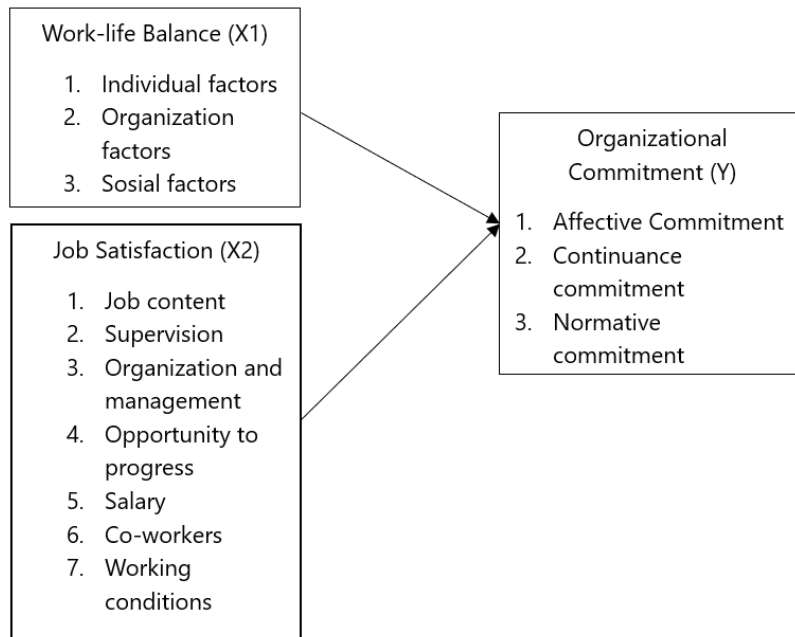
Work-life Balance (X1)

1. Individual factors
2. Organization factors
3. Sosial factors

Job Satisfaction (X2)

1. Job content
2. Supervision
3. Organization and management
4. Opportunity to progress
5. Salary
6. Co-workers
7. Working conditions

Organizational Commitment (Y)

1. Affective Commitment
2. Continuance commitment
3. Normative commitment